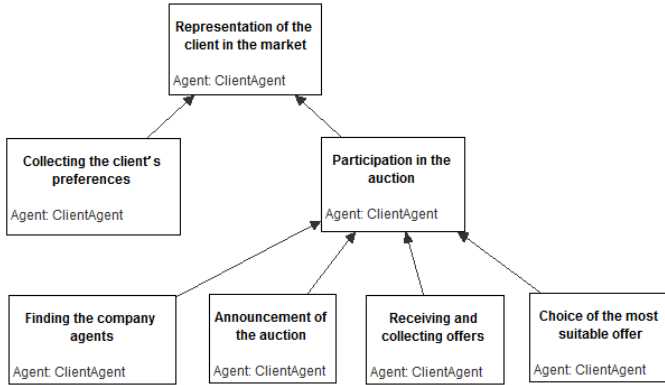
Representation of the client in the market
Agent: ClientAgent

Collecting the client's preferences
Agent: ClientAgent

Participation in the auction
Agent: ClientAgent

Finding the company agents
Agent: ClientAgent

Announcement of the auction
Agent: ClientAgent

Receiving and collecting offers
Agent: ClientAgent

Choice of the most suitable offer
Agent: ClientAgent